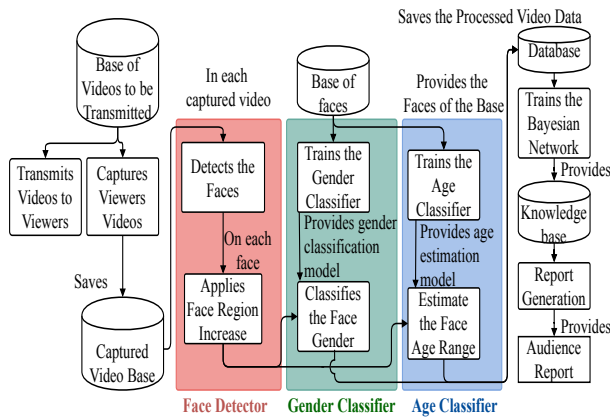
Saves the Processed Video Data

Base of Videos to be Transmitted

In each captured video

Base of faces

Provides the Faces of the Base

Database

Trains the Bayesian Network

Provides

Transmits Videos to Viewers

Captures Viewers Videos

Detects the Faces

Trains the Gender Classifier

Provides gender classification model

Trains the Age Classifier

Provides age estimation model

Knowledge base

On each face

Saves

Applies Face Region Increase

Classifies the Face Gender

Estimate the Face Age Range

Report Generation

Provides

Captured Video Base

Audience Report

Face Detector

Gender Classifier

Age Classifier